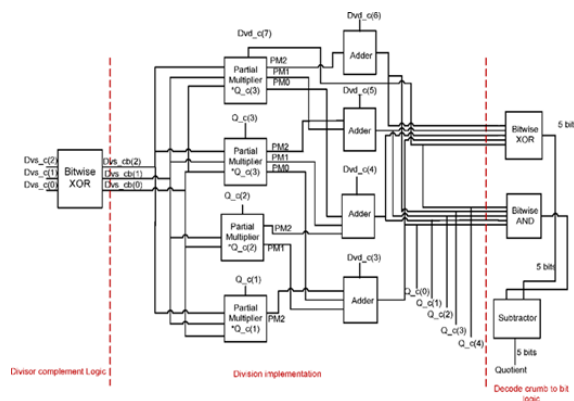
Dvd_c(7)
Dvd_c(6)
Adder
PM2
PM1
PM0
Partial Multiplier *Q_c(3)
Dvd_c(5)
Q_c(3)
Adder
PM2
PM1
PM0
Partial Multiplier *Q_c(3)
Bitwise XOR
5 bit
Dvs_c(2)
Dvs_c(1)
Dvs_c(0)
Bitwise XOR
Dvs_cb(2)
Dvs_cb(1)
Dvs_cb(0)
Dvd_c(4)
Q_c(2)
Adder
Partial Multiplier *Q_c(2)
PM2
PM1
Bitwise AND
5 bit
Q_c(1)
Dvd_c(3)
Adder
Partial Multiplier *Q_c(1)
PM2
Q_c(0)
Q_c(1)
Q_c(2)
Q_c(3)
Q_c(4)
Subtractor
5 bits
Quotient
Divisor complement Logic
Division implementation
Decode crumb to bit logic